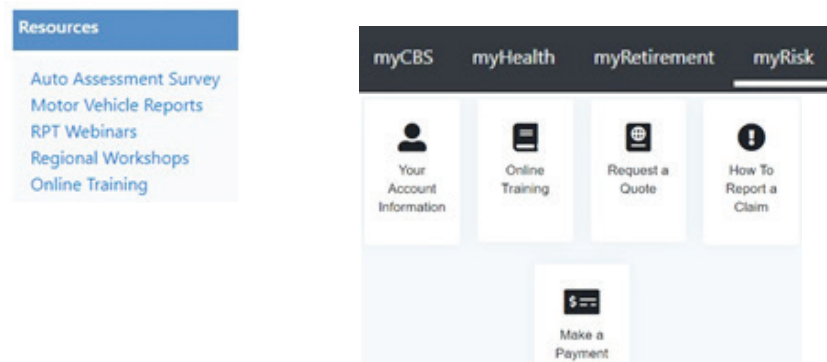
Resources

Auto Assessment Survey
Motor Vehicle Reports
RPT Webinars
Regional Workshops
Online Training

myCBS myHealth myRetirement myRisk

Your Account Information

Online Training

Request a Quote

How To Report a Claim

Make a Payment